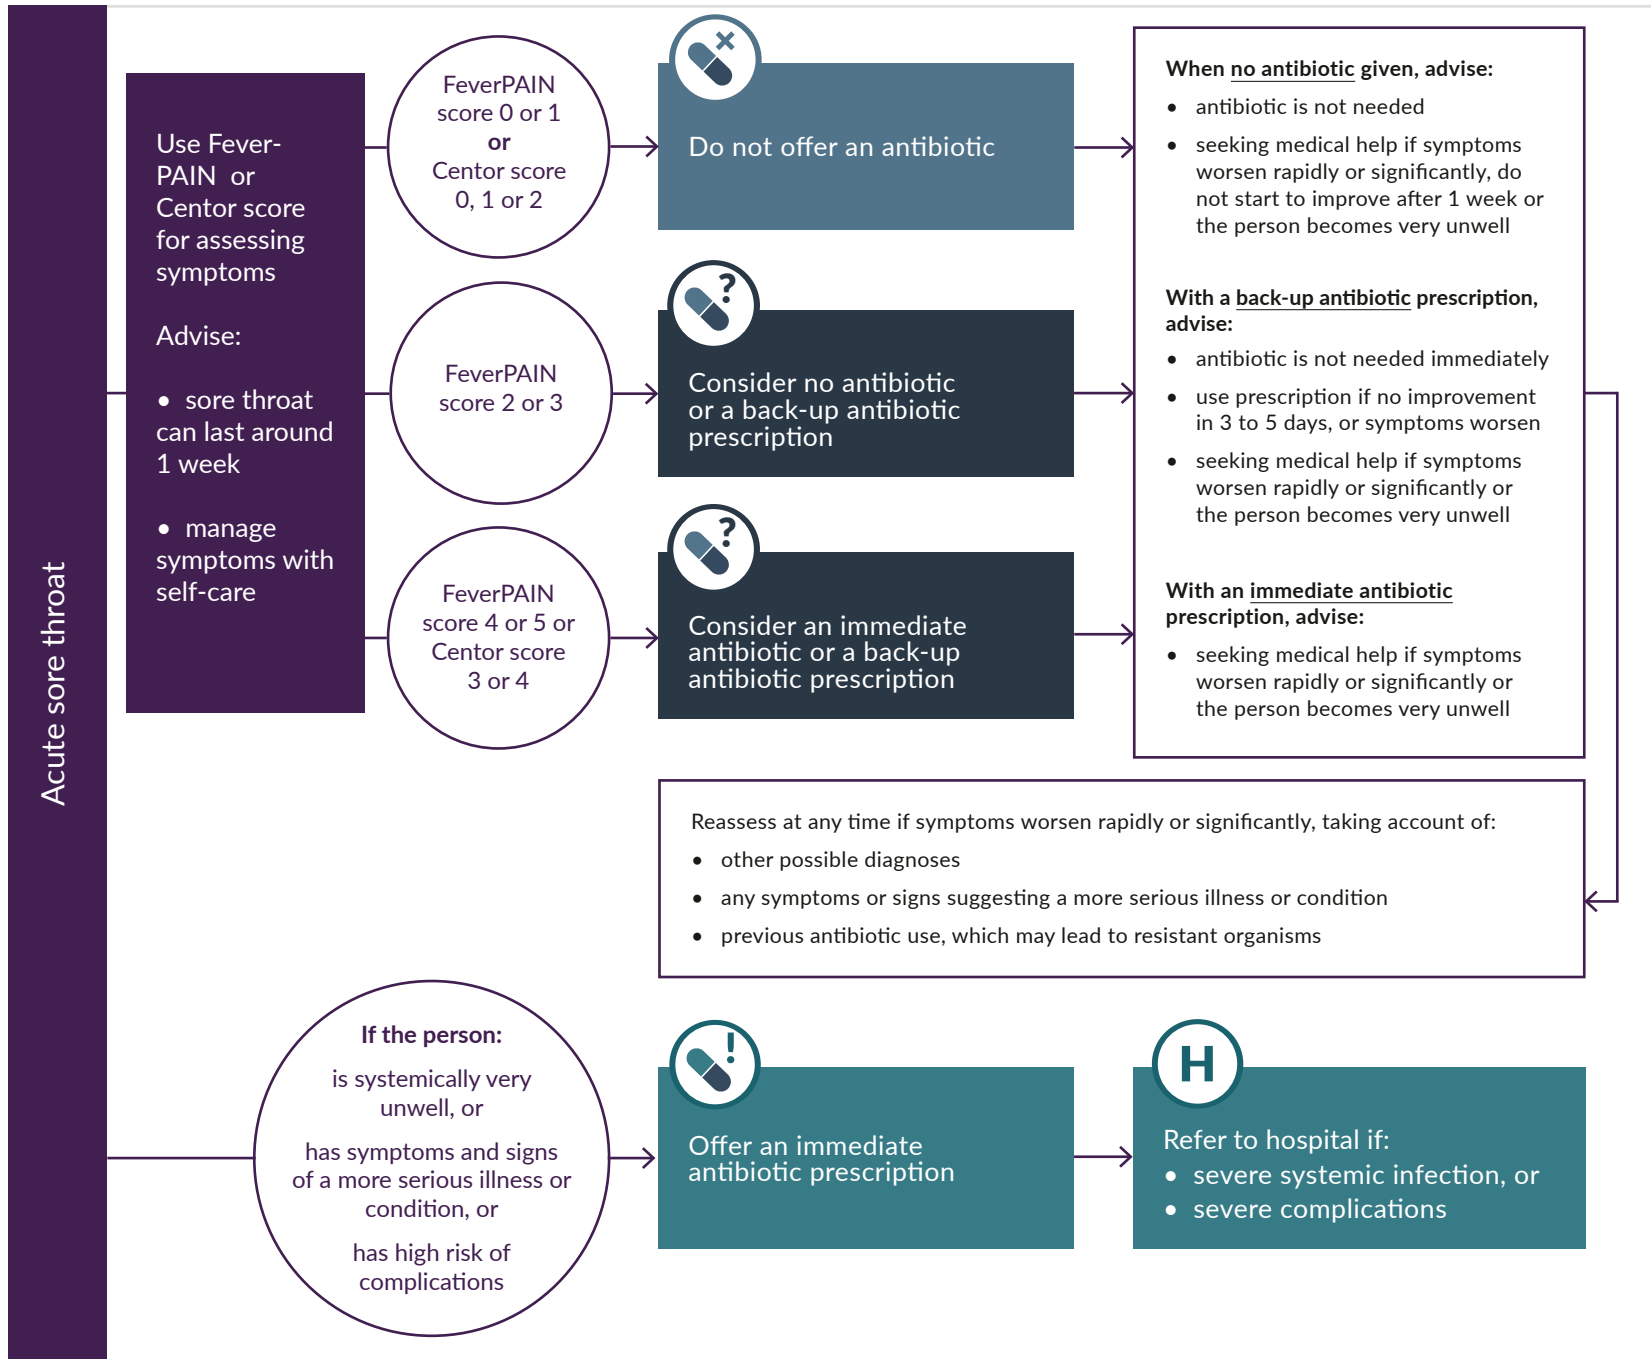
Acute sore throat

Use FeverPAIN or Centor score for assessing symptoms

Advise:

• sore throat can last around 1 week

• manage symptoms with self-care

FeverPAIN score 0 or 1 **or** Centor score 0, 1 or 2

Do not offer an antibiotic

FeverPAIN score 2 or 3

Consider no antibiotic or a back-up antibiotic prescription

FeverPAIN score 4 or 5 or Centor score 3 or 4

Consider an immediate antibiotic or a back-up antibiotic prescription

**When no antibiotic given, advise:**

- antibiotic is not needed
- seeking medical help if symptoms worsen rapidly or significantly, do not start to improve after 1 week or the person becomes very unwell

**With a back-up antibiotic prescription, advise:**

- antibiotic is not needed immediately
- use prescription if no improvement in 3 to 5 days, or symptoms worsen
- seeking medical help if symptoms worsen rapidly or significantly or the person becomes very unwell

**With an immediate antibiotic prescription, advise:**

- seeking medical help if symptoms worsen rapidly or significantly or the person becomes very unwell

Reassess at any time if symptoms worsen rapidly or significantly, taking account of:

- other possible diagnoses
- any symptoms or signs suggesting a more serious illness or condition
- previous antibiotic use, which may lead to resistant organisms

**If the person:**

is systemically very unwell, or

has symptoms and signs of a more serious illness or condition, or

has high risk of complications

Offer an immediate antibiotic prescription

H

Refer to hospital if:
- severe systemic infection, or
- severe complications